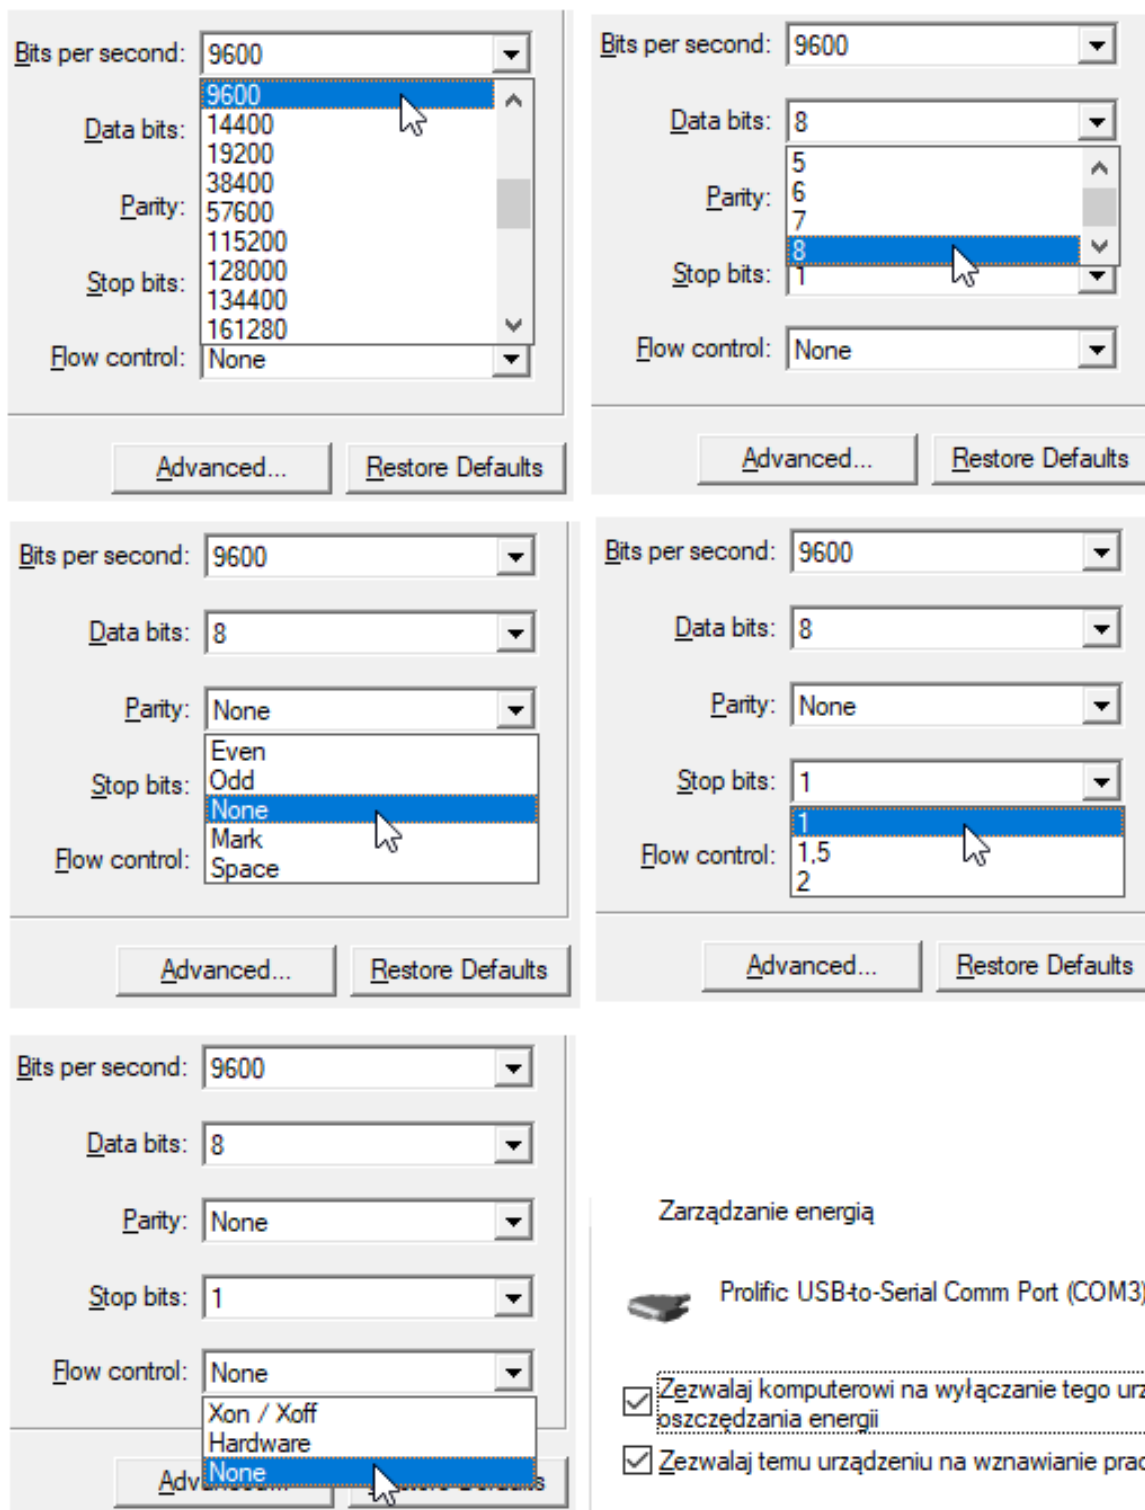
Bits per second: 9600
9600
14400
19200
38400
57600
115200
128000
134400
161280
Data bits:
Parity:
Stop bits:
Flow control: None

Advanced... Restore Defaults

Bits per second: 9600
Data bits: 8
5
6
7
8
Parity:
Stop bits: 1
Flow control: None

Advanced... Restore Defaults

Bits per second: 9600
Data bits: 8
Parity: None
Even
Odd
None
Mark
Space
Stop bits:
Flow control:

Advanced... Restore Defaults

Bits per second: 9600
Data bits: 8
Parity: None
Stop bits: 1
1
1,5
2
Flow control:

Advanced... Restore Defaults

Bits per second: 9600
Data bits: 8
Parity: None
Stop bits: 1
Flow control: None
Xon / Xoff
Hardware
None
Adv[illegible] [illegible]s

Zarządzanie energią

Prolific USB-to-Serial Comm Port (COM3)

Zezwalaj komputerowi na wyłączanie tego urz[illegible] oszczędzania energii

Zezwalaj temu urządzeniu na wznawianie prac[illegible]